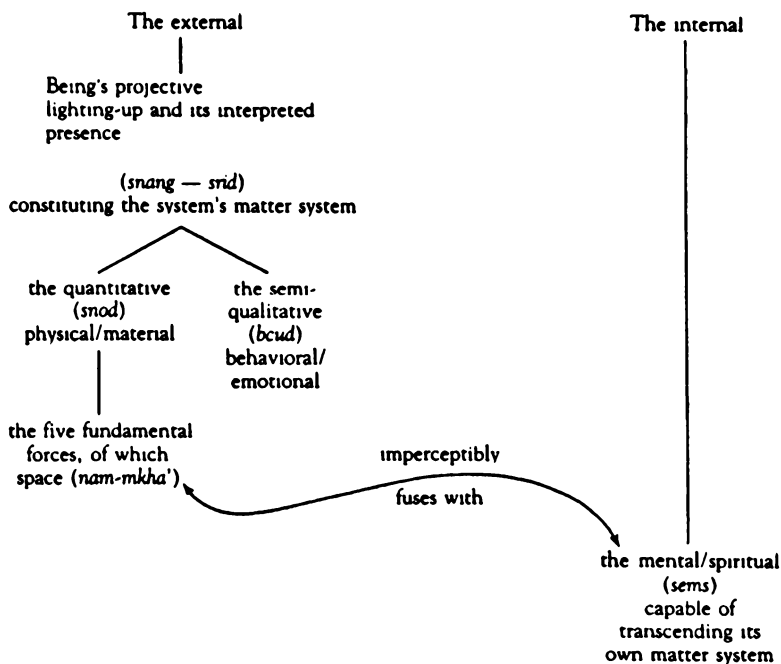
The external

Being's projective lighting-up and its interpreted presence

(snang — srid)
constituting the system's matter system

the quantitative (snod) physical/material

the semi-qualitative (bcud) behavioral/ emotional

the five fundamental forces, of which space (nam-mkha')

imperceptibly

fuses with

The internal

the mental/spiritual (sems) capable of transcending its own matter system